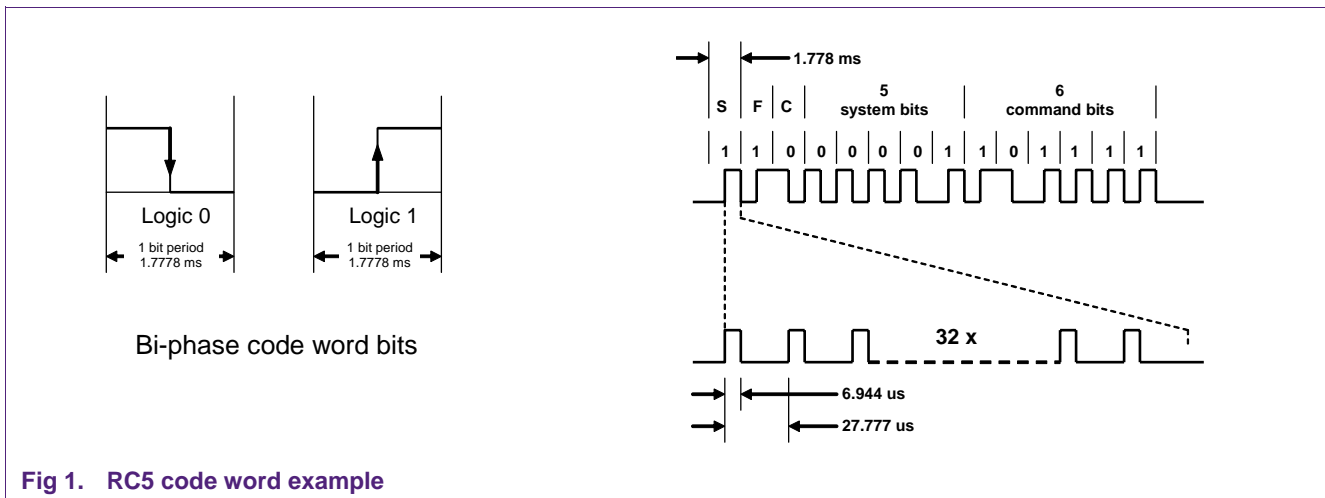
Logic 0

1 bit period
1.7778 ms

Logic 1

1 bit period
1.7778 ms

Bi-phase code word bits

1.778 ms

S F C 5 system bits 6 command bits

1 1 0 0 0 0 0 1 1 0 1 1 1 1

32 x

6.944 us

27.777 us

Fig 1. RC5 code word example